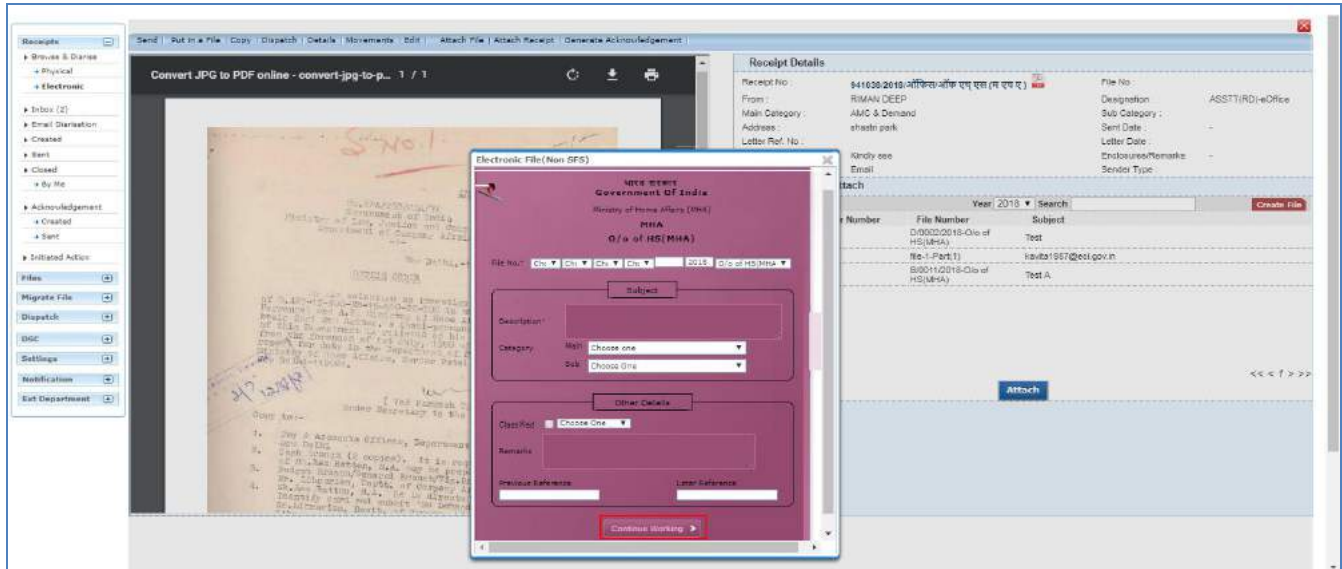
Receipts
Browse & Diarise
Physical
Electronic
Inbox (2)
Email Diarisation
Created
Sent
Closed
By Me
Acknowledgement
Created
Sent
Initiated Action
Files
Migrate File
Dispatch
DSC
Settings
Notification
Ext Department

Send | Put in a File | Copy | Dispatch | Details | Movements | Edit | Attach File | Attach Receipt | Generate Acknowledgement

Convert JPG to PDF online - convert-jpg-to-p... 1 / 1

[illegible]

Receipt Details
Receipt No: 941638/2018/ऑफिस-ऑफ एच एस (म एच ए)
From: RIMAN DEEP
Main Category: AMC & Demand
Address: shastri park
Letter Ref. No:
Kindly see
Email
File No:
Designation: ASSTT(RD)-eOffice
Sub Category:
Sent Date: -
Letter Date:
Enclosures/Remarks -
Sender Type:

Attach
Year 2018 Search
Create File
Number | File Number | Subject
D/0002/2018-O/o of HS(MHA) | Test
file-1-Part(1) | kavita1987@eci.gov.in
B/0011/2018-O/o of HS(MHA) | Test A
<< < 1 > >>
Attach

Electronic File(Non SFS)
भारत सरकार
Government Of India
Ministry of Home Affairs (MHA)
MHA
O/o of HS(MHA)
File No.* Chc Chc Chc Chc 2018 O/o of HS(MHA)
Subject
Description*
Category Main Choose one
Sub Choose One
Other Details
Classified Choose One
Remarks
Previous Reference
Later Reference
Continue Working >